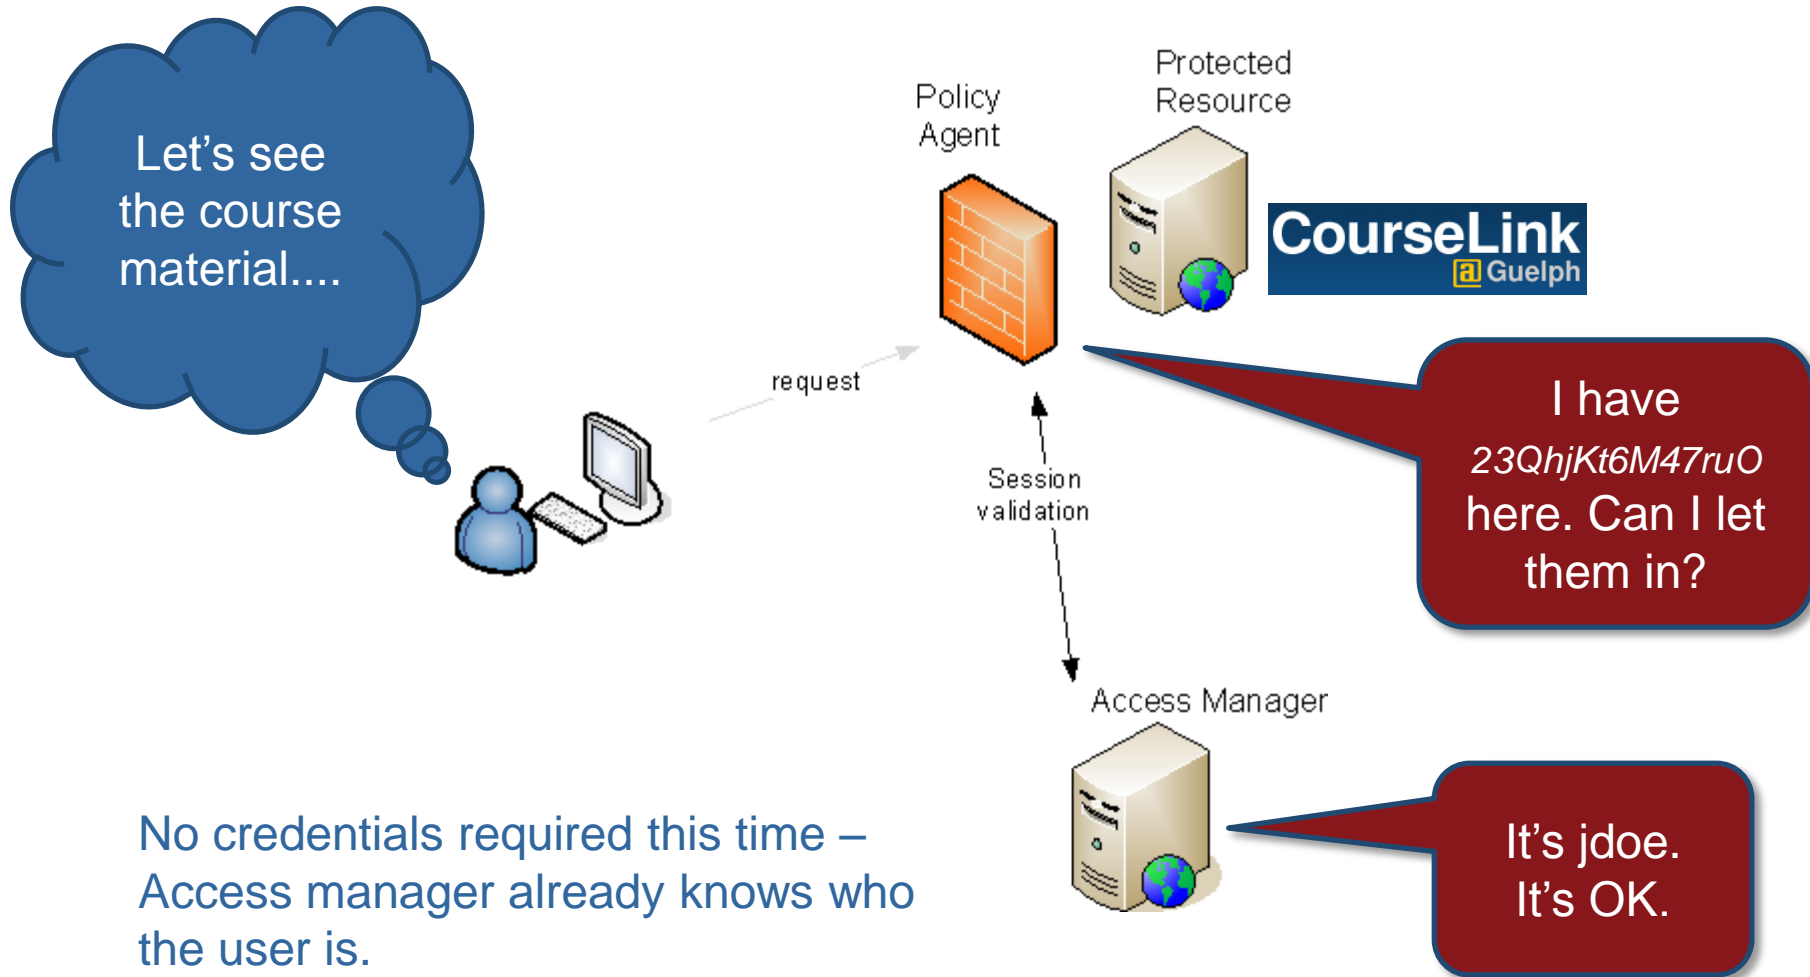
Let's see the course material....

Policy Agent

Protected Resource

CourseLink
@Guelph

request

I have
*23QhjKt6M47ruO*
here. Can I let them in?

Session validation

Access Manager

No credentials required this time – Access manager already knows who the user is.

It's jdoe.
It's OK.